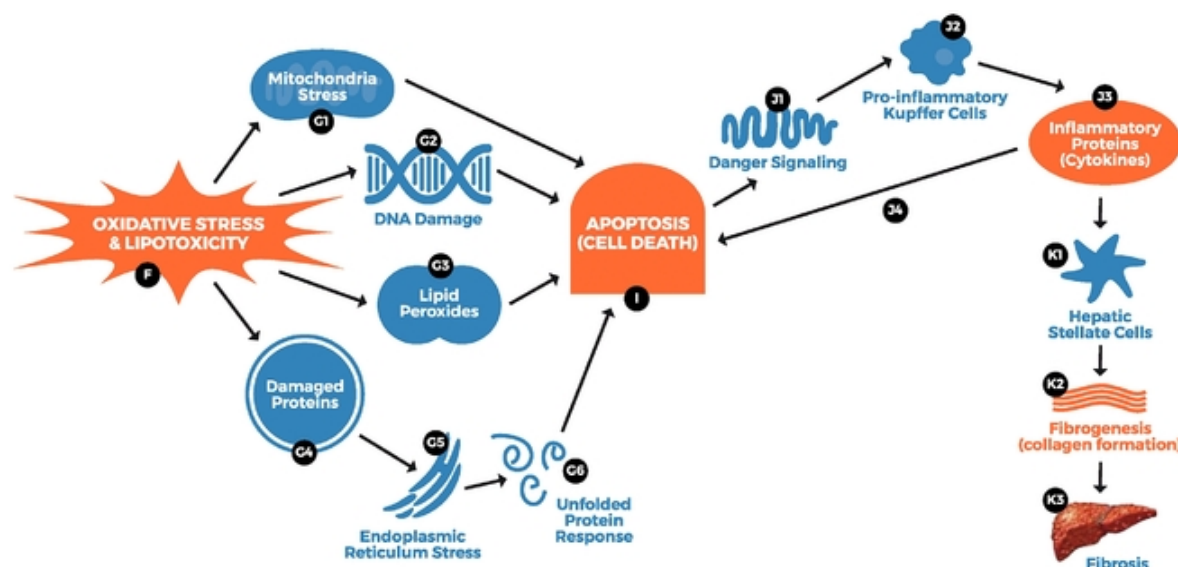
OXIDATIVE STRESS & LIPOTOXICITY
F

Mitochondria Stress
G1

G2
DNA Damage

G3
Lipid Peroxides

Damaged Proteins
G4

G5
Endoplasmic Reticulum Stress

G6
Unfolded Protein Response

APOPTOSIS (CELL DEATH)
I

J1
Danger Signaling

J2
Pro-inflammatory Kupffer Cells

J3
Inflammatory Proteins (Cytokines)

J4

K1
Hepatic Stellate Cells

K2
Fibrogenesis (collagen formation)

K3
Fibrosis